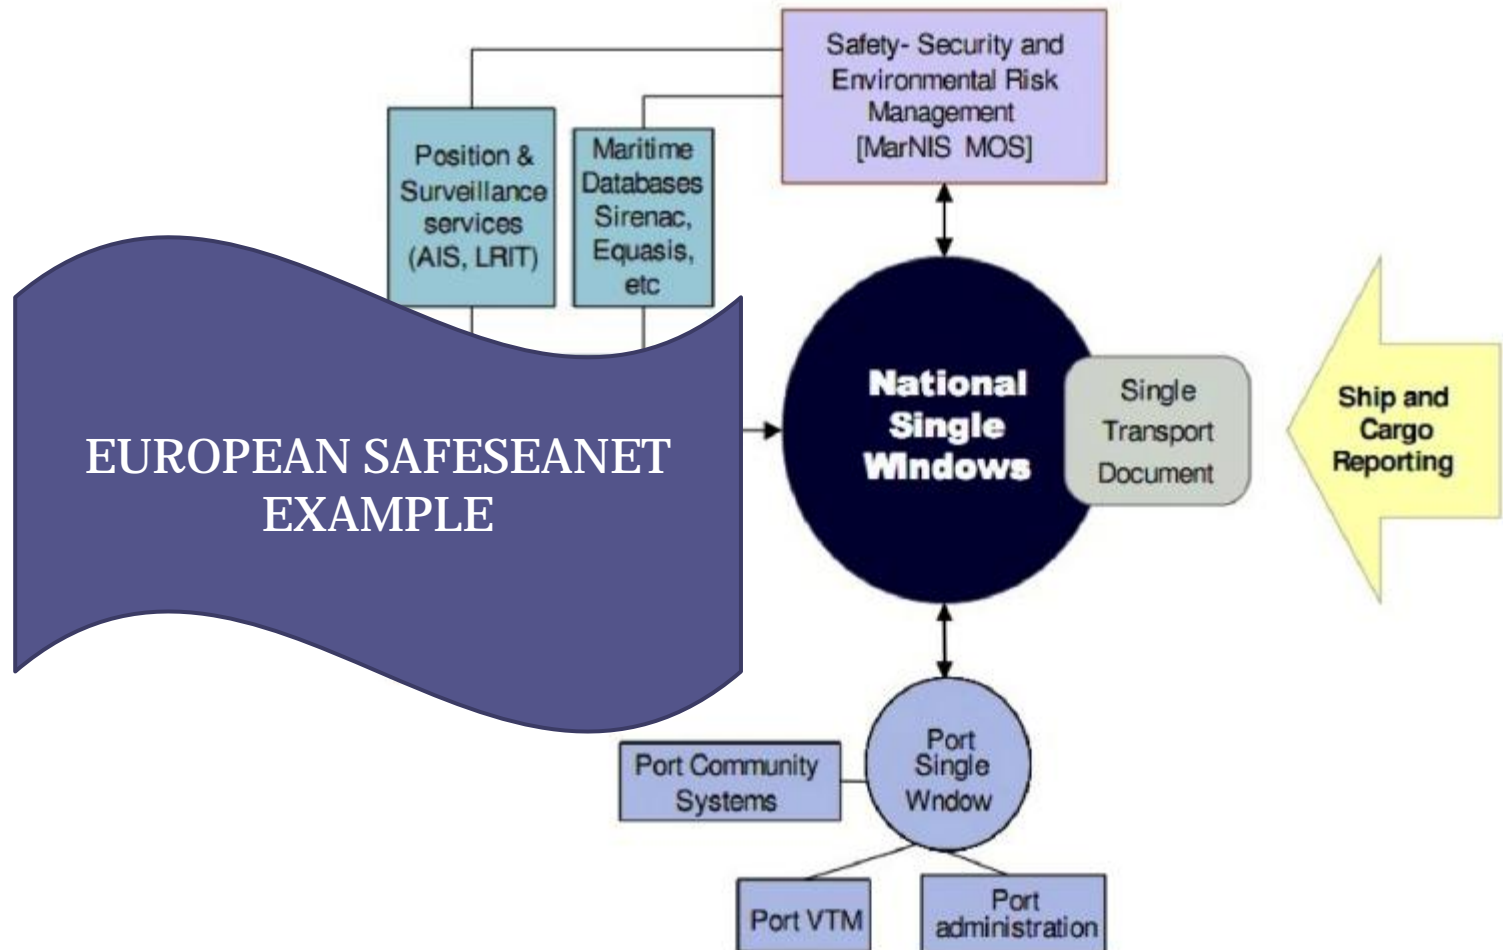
Safety- Security and Environmental Risk Management [MarNIS MOS]

Position & Surveillance services (AIS, LRIT)

Maritime Databases Sirenac, Equasis, etc

EUROPEAN SAFESEANET EXAMPLE

National Single Windows

Single Transport Document

Ship and Cargo Reporting

Port Community Systems

Port Single Wndow

Port VTM

Port administration